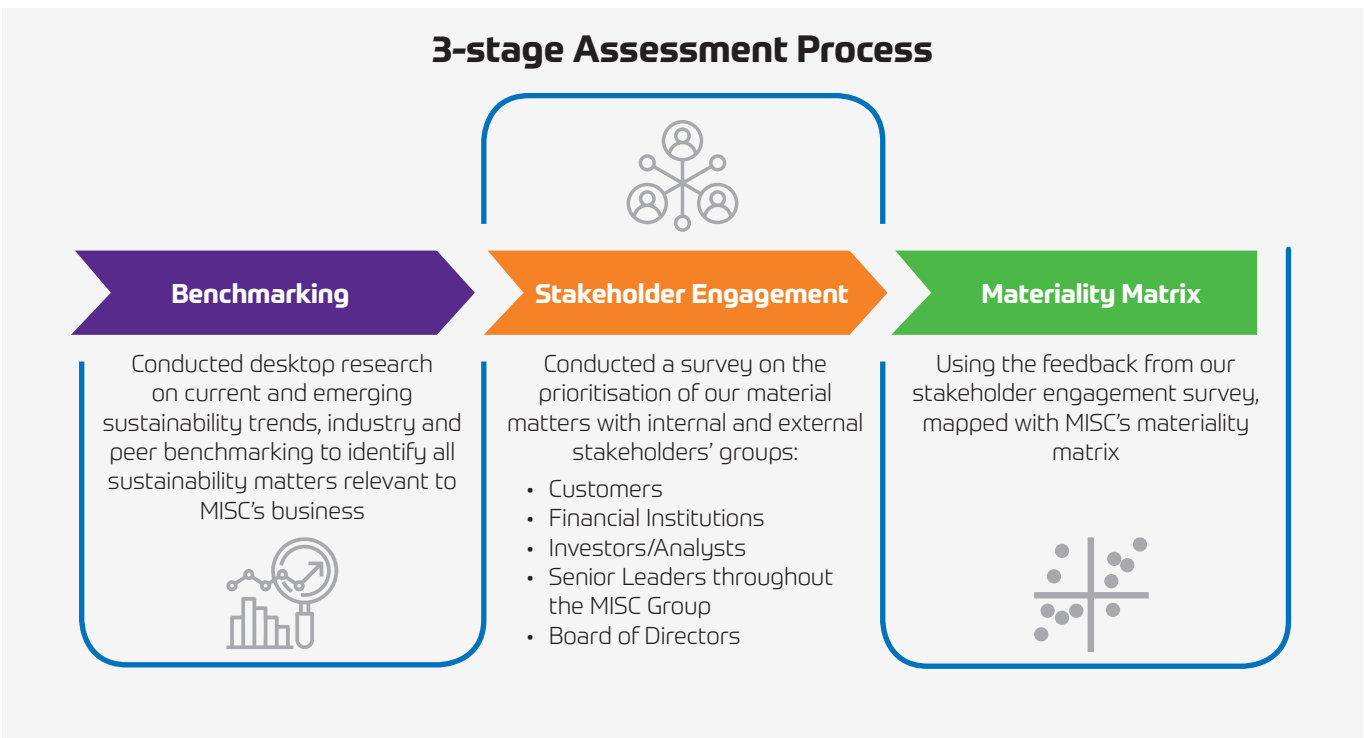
3-stage Assessment Process

Benchmarking

Conducted desktop research on current and emerging sustainability trends, industry and peer benchmarking to identify all sustainability matters relevant to MISC's business

Stakeholder Engagement

Conducted a survey on the prioritisation of our material matters with internal and external stakeholders' groups:

- Customers
- Financial Institutions
- Investors/Analysts
- Senior Leaders throughout the MISC Group
- Board of Directors

Materiality Matrix

Using the feedback from our stakeholder engagement survey, mapped with MISC's materiality matrix